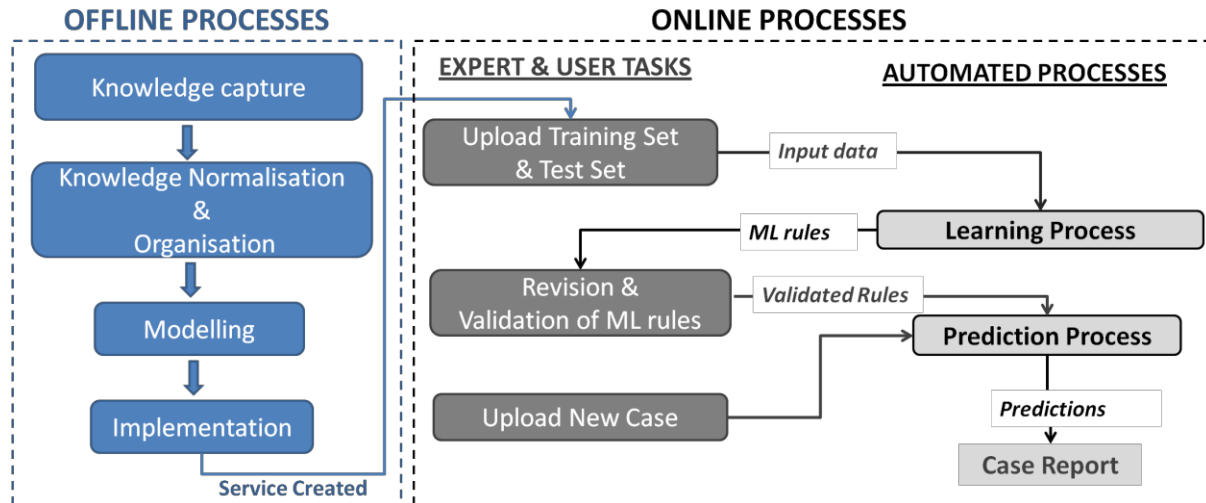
OFFLINE PROCESSES

Knowledge capture

Knowledge Normalisation & Organisation

Modelling

Implementation

Service Created

ONLINE PROCESSES

EXPERT & USER TASKS

AUTOMATED PROCESSES

Upload Training Set & Test Set

Input data

Learning Process

ML rules

Revision & Validation of ML rules

Validated Rules

Prediction Process

Upload New Case

Predictions

Case Report